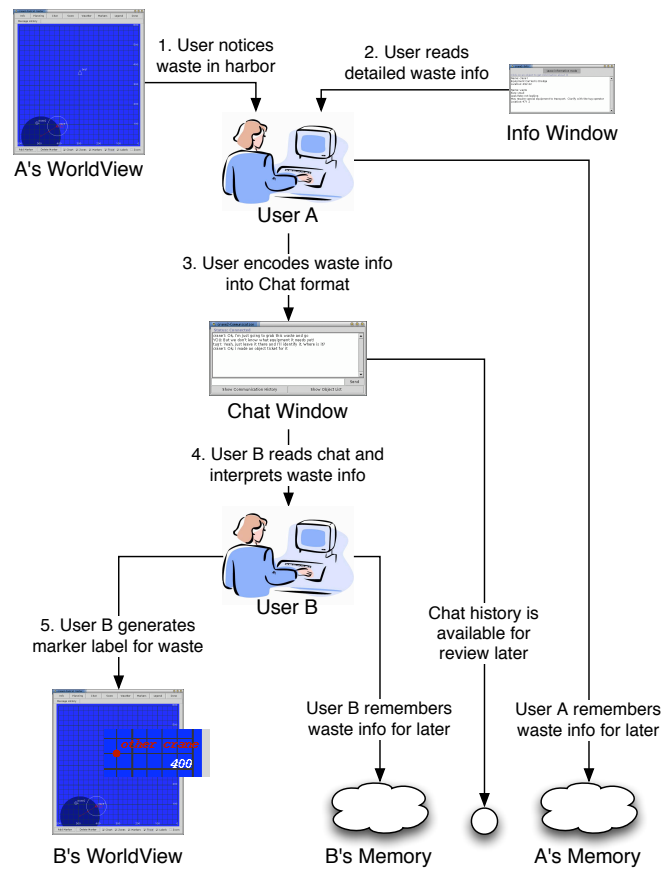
1. User notices waste in harbor

2. User reads detailed waste info

A's WorldView

Info Window

User A

3. User encodes waste info into Chat format

Send

Chat Window

4. User B reads chat and interprets waste info

User B

5. User B generates marker label for waste

Chat history is available for review later

User B remembers waste info for later

User A remembers waste info for later

400

B's WorldView

B's Memory

A's Memory